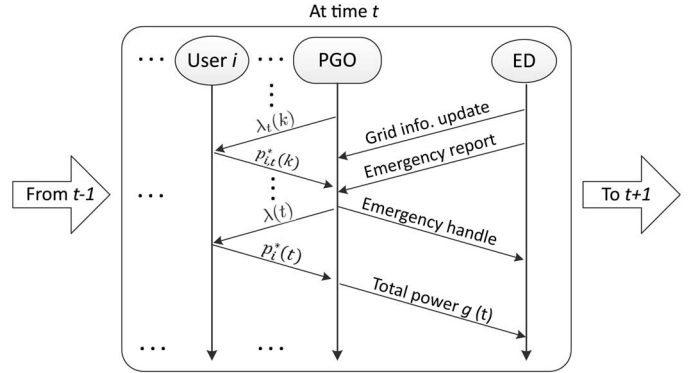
At time $t$

...

User $i$

...

PGO

ED

$\lambda_t(k)$

Grid info. update

$p_{i,t}^*(k)$

Emergency report

From $t$-1

...

To $t$+1

$\lambda(t)$

Emergency handle

$p_i^*(t)$

Total power $g$ ($t$)

...

...